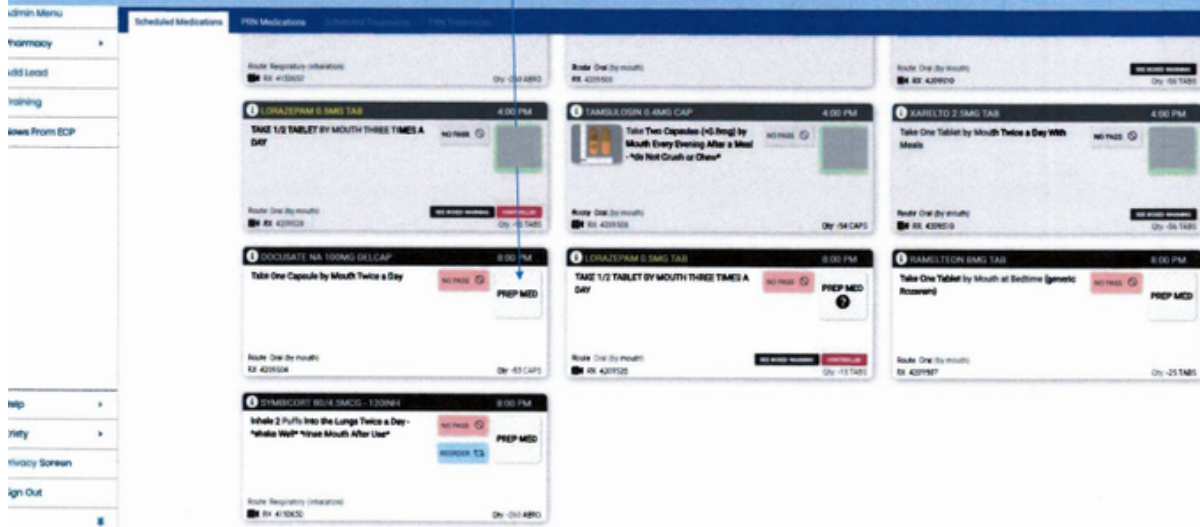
dmin Menu
harmacy
dd Lead
raining
ews From ECP
elp
riety
rivacy Screen
ign Out

Scheduled Medications
PRN Medications

Route: Respiratory (inhalation)
RX 4110650
Qty -250 AERO

Route: Oral (by mouth)
RX 4209500

Route: Oral (by mouth)
RX 4209510
Qty -56 TABS

LORAZEPAM 0.5MG TAB
4:00 PM
TAKE 1/2 TABLET BY MOUTH THREE TIMES A DAY
NO PASS
Route: Oral (by mouth)
RX 4209520
Qty -15 TABS

TAMSULOSIN 0.4MG CAP
4:00 PM
Take Two Capsules (=0.8mg) by Mouth Every Evening After a Meal - *do Not Crush or Chew*
NO PASS
Route: Oral (by mouth)
RX 4209500
Qty -54 CAPS

XARELTO 2.5MG TAB
4:00 PM
Take One Tablet by Mouth Twice a Day With Meals
NO PASS
Route: Oral (by mouth)
RX 4209510
Qty -56 TABS

DOCUSATE NA 100MG DELCAP
8:00 PM
Take One Capsule by Mouth Twice a Day
NO PASS
PREP MED
Route: Oral (by mouth)
RX 4209504
Qty -53 CAPS

LORAZEPAM 0.5MG TAB
8:00 PM
TAKE 1/2 TABLET BY MOUTH THREE TIMES A DAY
NO PASS
PREP MED
Route: Oral (by mouth)
RX 4209520
CONTROLLED
Qty -15 TABS

RAMELTEON 8MG TAB
8:00 PM
Take One Tablet by Mouth at Bedtime (generic Rozerem)
NO PASS
PREP MED
Route: Oral (by mouth)
RX 4209507
Qty -25 TABS

SYMBICORT 80/4.5MCG - 120INH
8:00 PM
Inhale 2 Puffs Into the Lungs Twice a Day - *shake Well* *rinse Mouth After Use*
NO PASS
REORDER
PREP MED
Route: Respiratory (inhalation)
RX 4110650
Qty -250 AERO